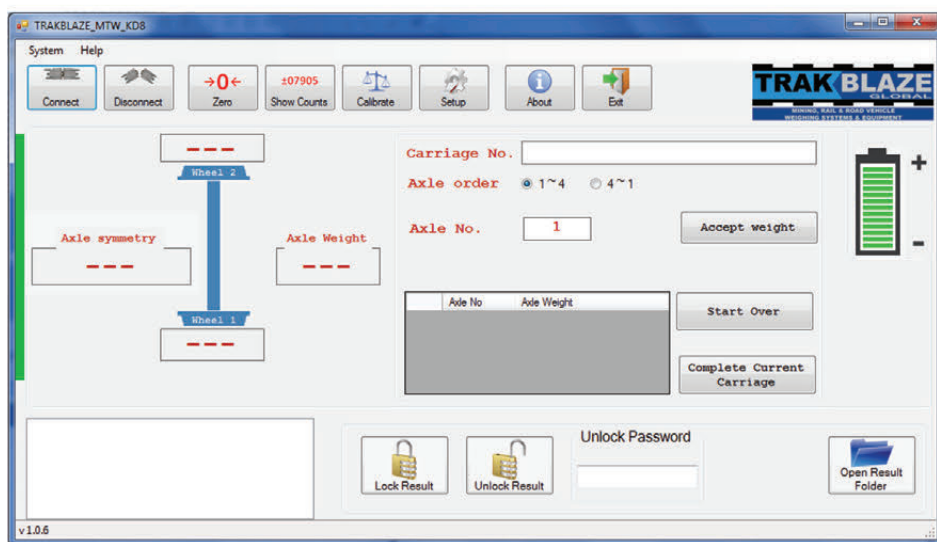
TRAKBLAZE_MTW_KD8

System Help

Connect
Disconnect
→0← Zero
±07905 Show Counts
Calibrate
Setup
About
Exit

TRAKBLAZE GLOBAL
MINING, RAIL & ROAD VEHICLE WEIGHING SYSTEMS & EQUIPMENT

---
Wheel 2
Axle symmetry
---
Axle Weight
---
Wheel 1
---

Carriage No.
Axle order 1~4 4~1
Axle No. 1
Accept weight

| | Axle No | Axle Weight |
|---|---|---|

Start Over
Complete Current Carriage

+
-

Lock Result
Unlock Result
Unlock Password
Open Result Folder

v 1.0.6